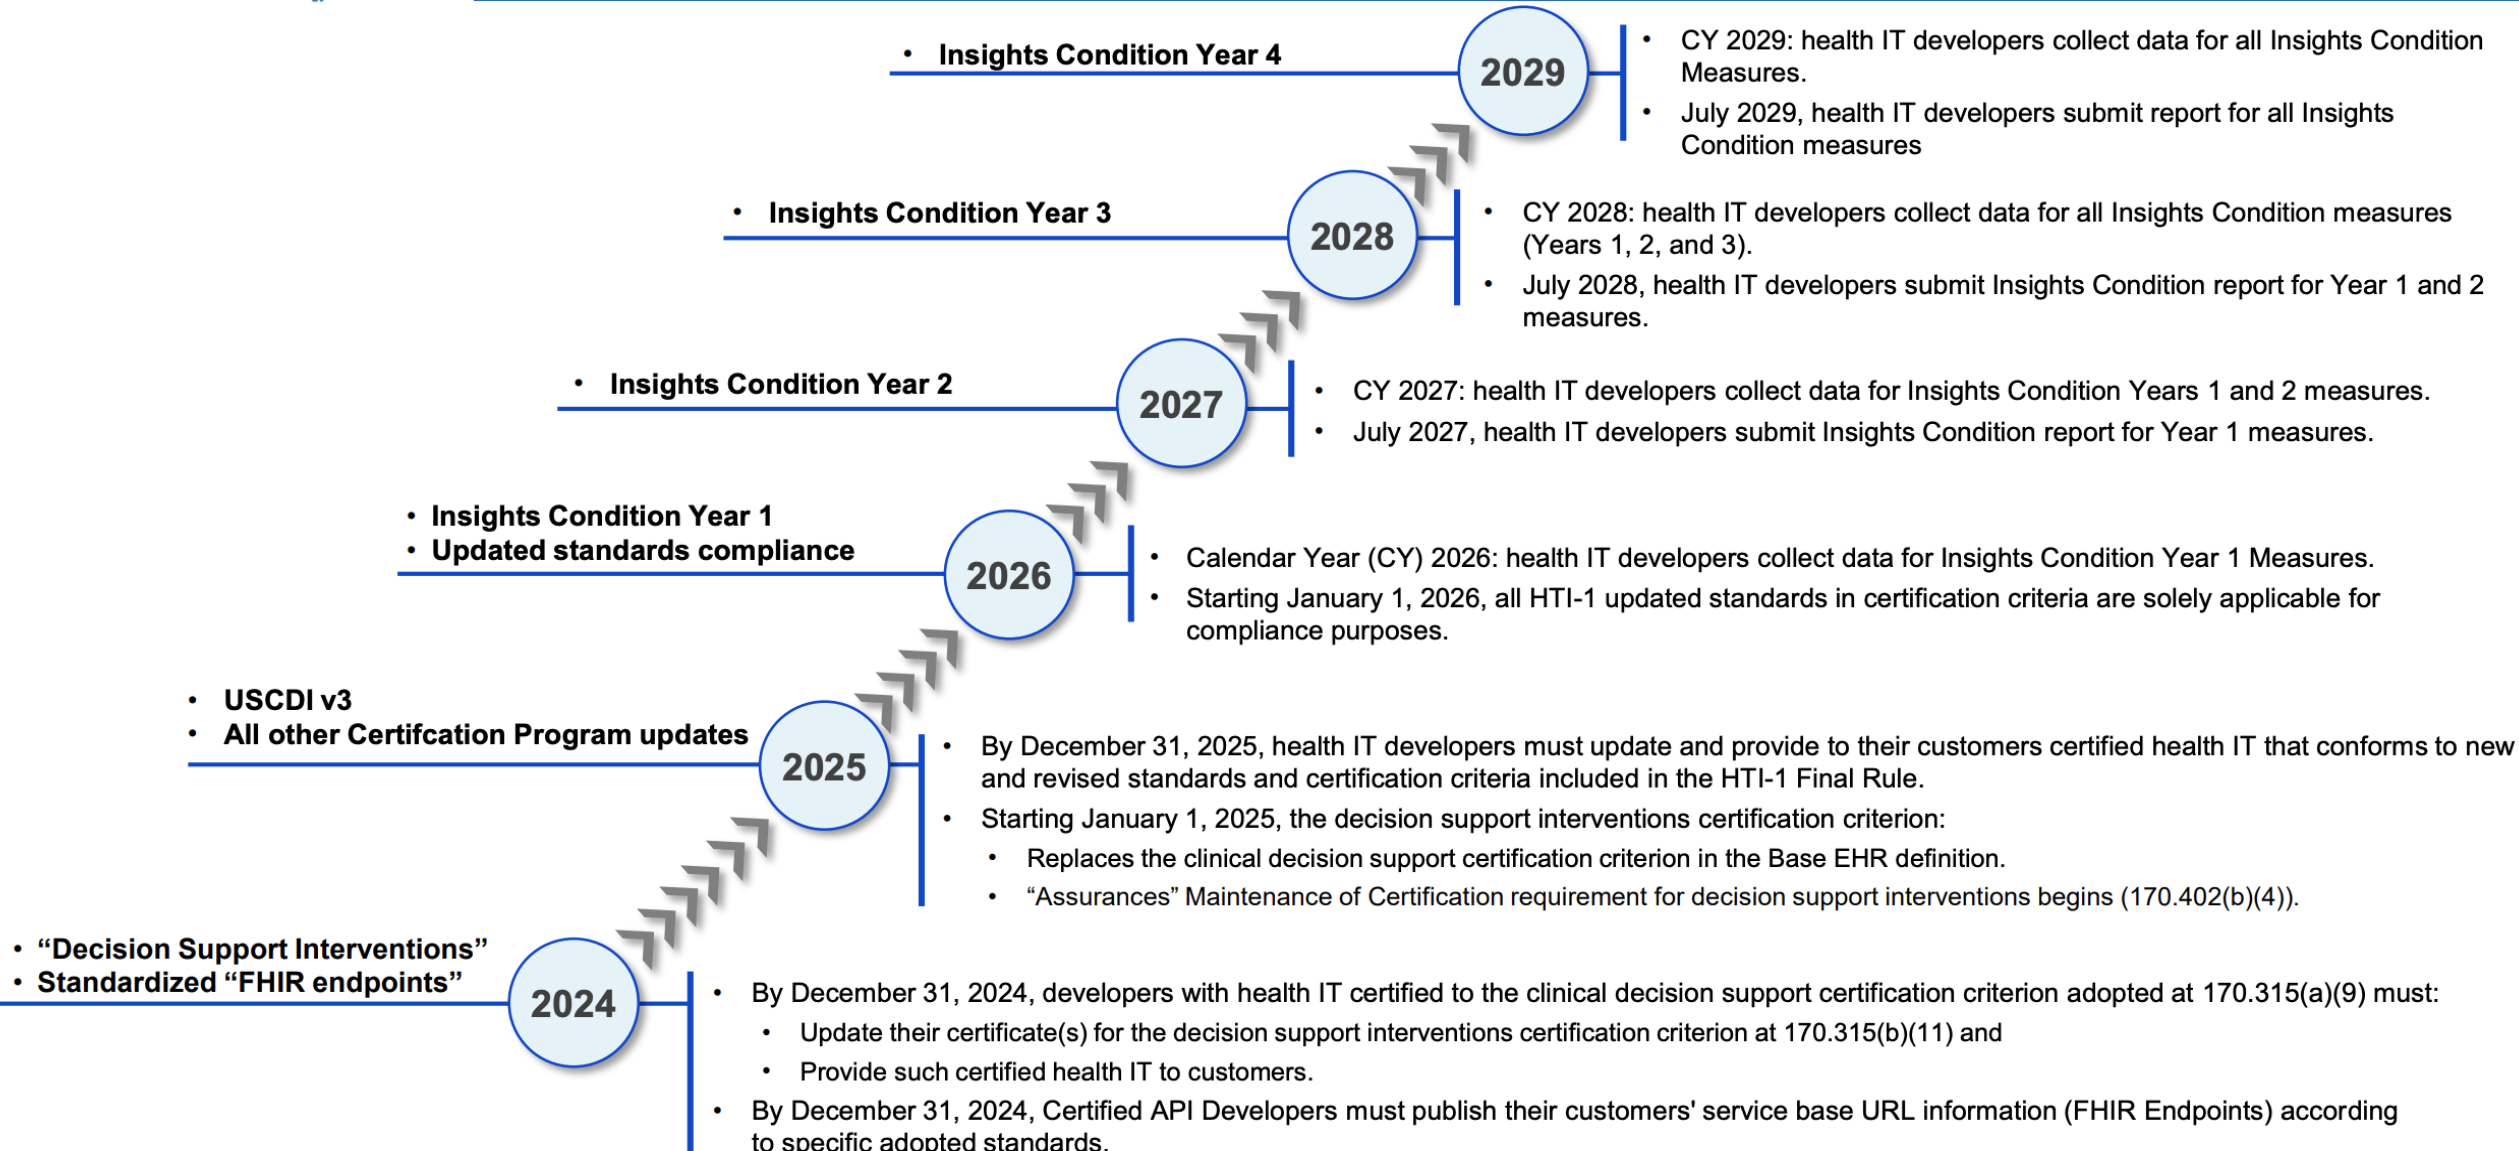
• Insights Condition Year 4

2029

• CY 2029: health IT developers collect data for all Insights Condition Measures.
• July 2029, health IT developers submit report for all Insights Condition measures

• Insights Condition Year 3

2028

• CY 2028: health IT developers collect data for all Insights Condition measures (Years 1, 2, and 3).
• July 2028, health IT developers submit Insights Condition report for Year 1 and 2 measures.

• Insights Condition Year 2

2027

• CY 2027: health IT developers collect data for Insights Condition Years 1 and 2 measures.
• July 2027, health IT developers submit Insights Condition report for Year 1 measures.

• Insights Condition Year 1
• Updated standards compliance

2026

• Calendar Year (CY) 2026: health IT developers collect data for Insights Condition Year 1 Measures.
• Starting January 1, 2026, all HTI-1 updated standards in certification criteria are solely applicable for compliance purposes.

• USCDI v3
• All other Certifcation Program updates

2025

• By December 31, 2025, health IT developers must update and provide to their customers certified health IT that conforms to new and revised standards and certification criteria included in the HTI-1 Final Rule.
• Starting January 1, 2025, the decision support interventions certification criterion:
• Replaces the clinical decision support certification criterion in the Base EHR definition.
• “Assurances” Maintenance of Certification requirement for decision support interventions begins (170.402(b)(4)).

• “Decision Support Interventions”
• Standardized “FHIR endpoints”

2024

• By December 31, 2024, developers with health IT certified to the clinical decision support certification criterion adopted at 170.315(a)(9) must:
• Update their certificate(s) for the decision support interventions certification criterion at 170.315(b)(11) and
• Provide such certified health IT to customers.
• By December 31, 2024, Certified API Developers must publish their customers' service base URL information (FHIR Endpoints) according to specific adopted standards.